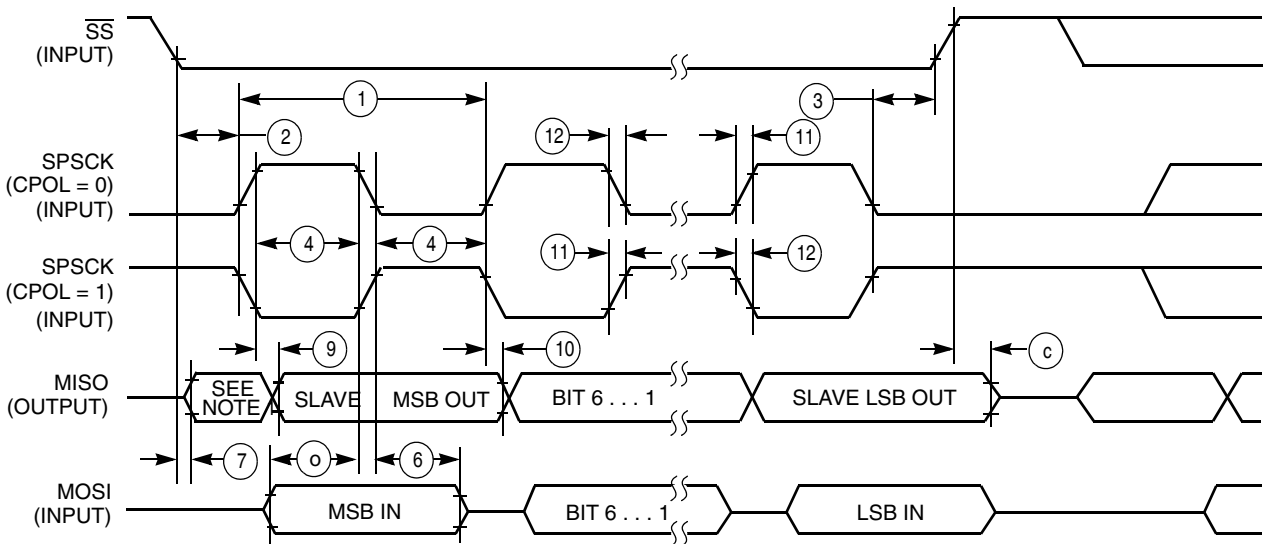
$\overline{SS}$
(INPUT)

1

3

2

12

11

SPSCK
(CPOL = 0)
(INPUT)

4

4

11

12

SPSCK
(CPOL = 1)
(INPUT)

9

10

c

MISO
(OUTPUT)

SEE NOTE

SLAVE

MSB OUT

BIT 6 . . . 1

SLAVE LSB OUT

7

o

6

MOSI
(INPUT)

MSB IN

BIT 6 . . . 1

LSB IN